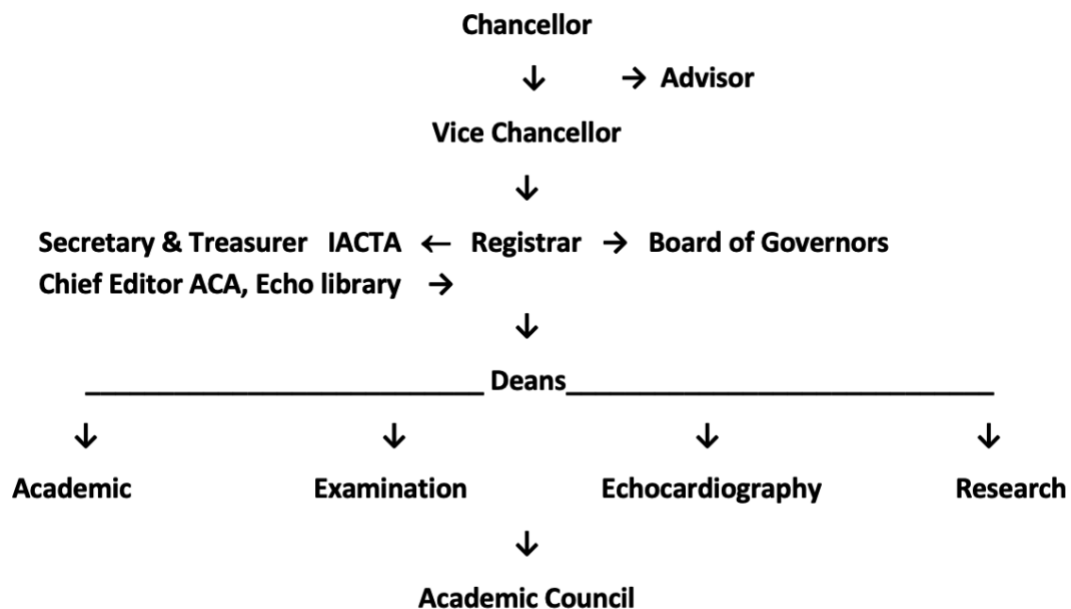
Chancellor

↓ → Advisor

Vice Chancellor

↓

Secretary & Treasurer IACTA ← Registrar → Board of Governors

Chief Editor ACA, Echo library →

↓

Deans

↓ ↓ ↓ ↓

Academic Examination Echocardiography Research

↓

Academic Council